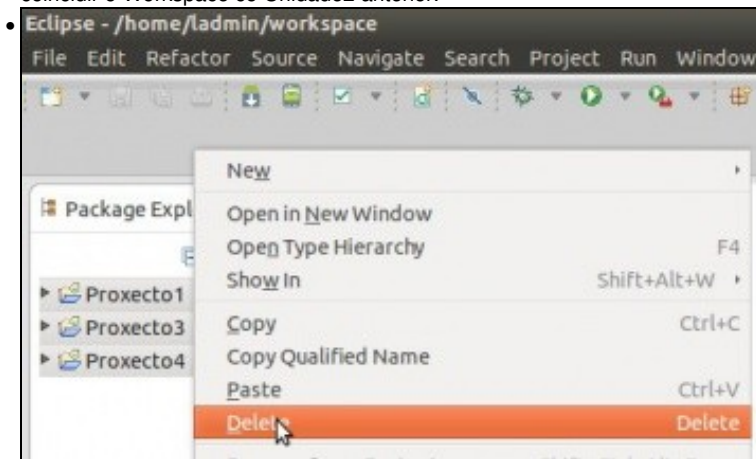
Eclipse - /home/ladmin/workspace

File Edit Refactor Source Navigate Search Project Run Window

Package Expl

Proxecto1
Proxecto3
Proxecto4

New
Open in New Window
Open Type Hierarchy F4
Show In Shift+Alt+W
Copy Ctrl+C
Copy Qualified Name
Paste Ctrl+V
Delete Delete